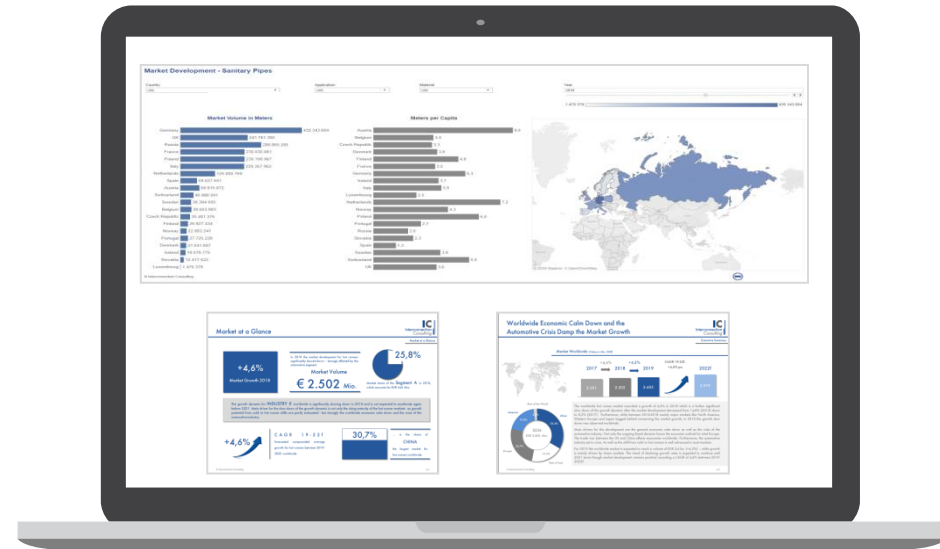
Market Development - Sanitary Pipes

Country

Application

Material

Year

Market Volume in Meters

Meters per Capita

Germany
UK
Russia
France
Poland
Italy
Netherlands
Spain
Austria
Switzerland
Sweden
Belgium
Czech Republic
Finland
Norway
Portugal
Denmark
Ireland
Slovakia
Luxembourg

Austria
Belgium
Czech Republic
Denmark
Finland
France
Germany
Ireland
Italy
Luxembourg
Netherlands
Norway
Poland
Portugal
Russia
Slovakia
Spain
Sweden
Switzerland
UK

Market at a Glance

IC Interconnection Consulting

+4,6%
Market Growth 2018

Market Volume
€ 2.502 Mio.

25,8%

+4,6%

CAGR 19-22

30,7%

CHINA

Worldwide Economic Calm Down and the Automotive Crisis Damp the Market Growth

IC Interconnection Consulting

Market Worldwide

2017
2018
2019
2022F